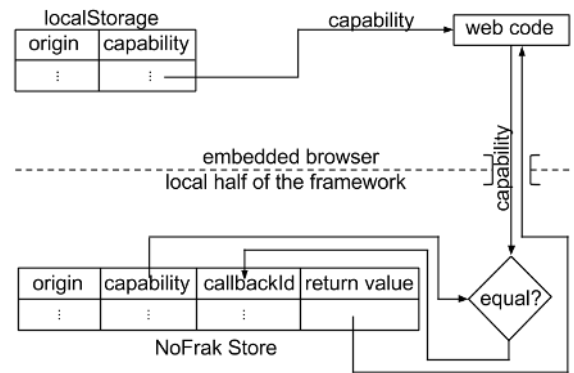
localStorage

| origin | capability |
|---|---|
| ⋮ | ⋮ |

capability

web code

capability

embedded browser

local half of the framework

| origin | capability | callbackId | return value |
|---|---|---|---|
| ⋮ | ⋮ | ⋮ | |

equal?

NoFrak Store